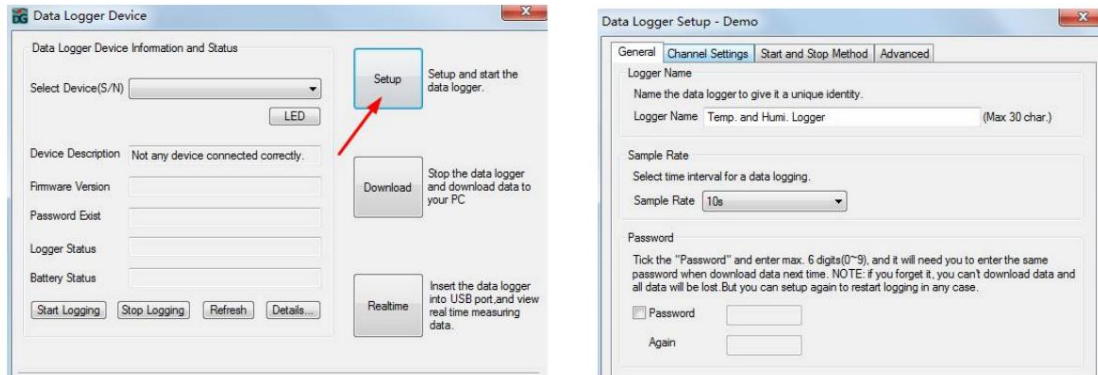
Data Logger Device

Data Logger Device Information and Status

Select Device(S/N)

LED

Device Description Not any device connected correctly.

Firmware Version

Password Exist

Logger Status

Battery Status

Start Logging Stop Logging Refresh Details...

Setup

Setup and start the data logger.

Download

Stop the data logger and download data to your PC

Realtime

Insert the data logger into USB port,and view real time measuring data.

Data Logger Setup - Demo

General Channel Settings Start and Stop Method Advanced

Logger Name

Name the data logger to give it a unique identity.

Logger Name Temp. and Humi. Logger (Max 30 char.)

Sample Rate

Select time interval for a data logging.

Sample Rate 10s

Password

Tick the "Password" and enter max. 6 digits(0~9), and it will need you to enter the same password when download data next time. NOTE: if you forget it, you can't download data and all data will be lost.But you can setup again to restart logging in any case.

Password

Again